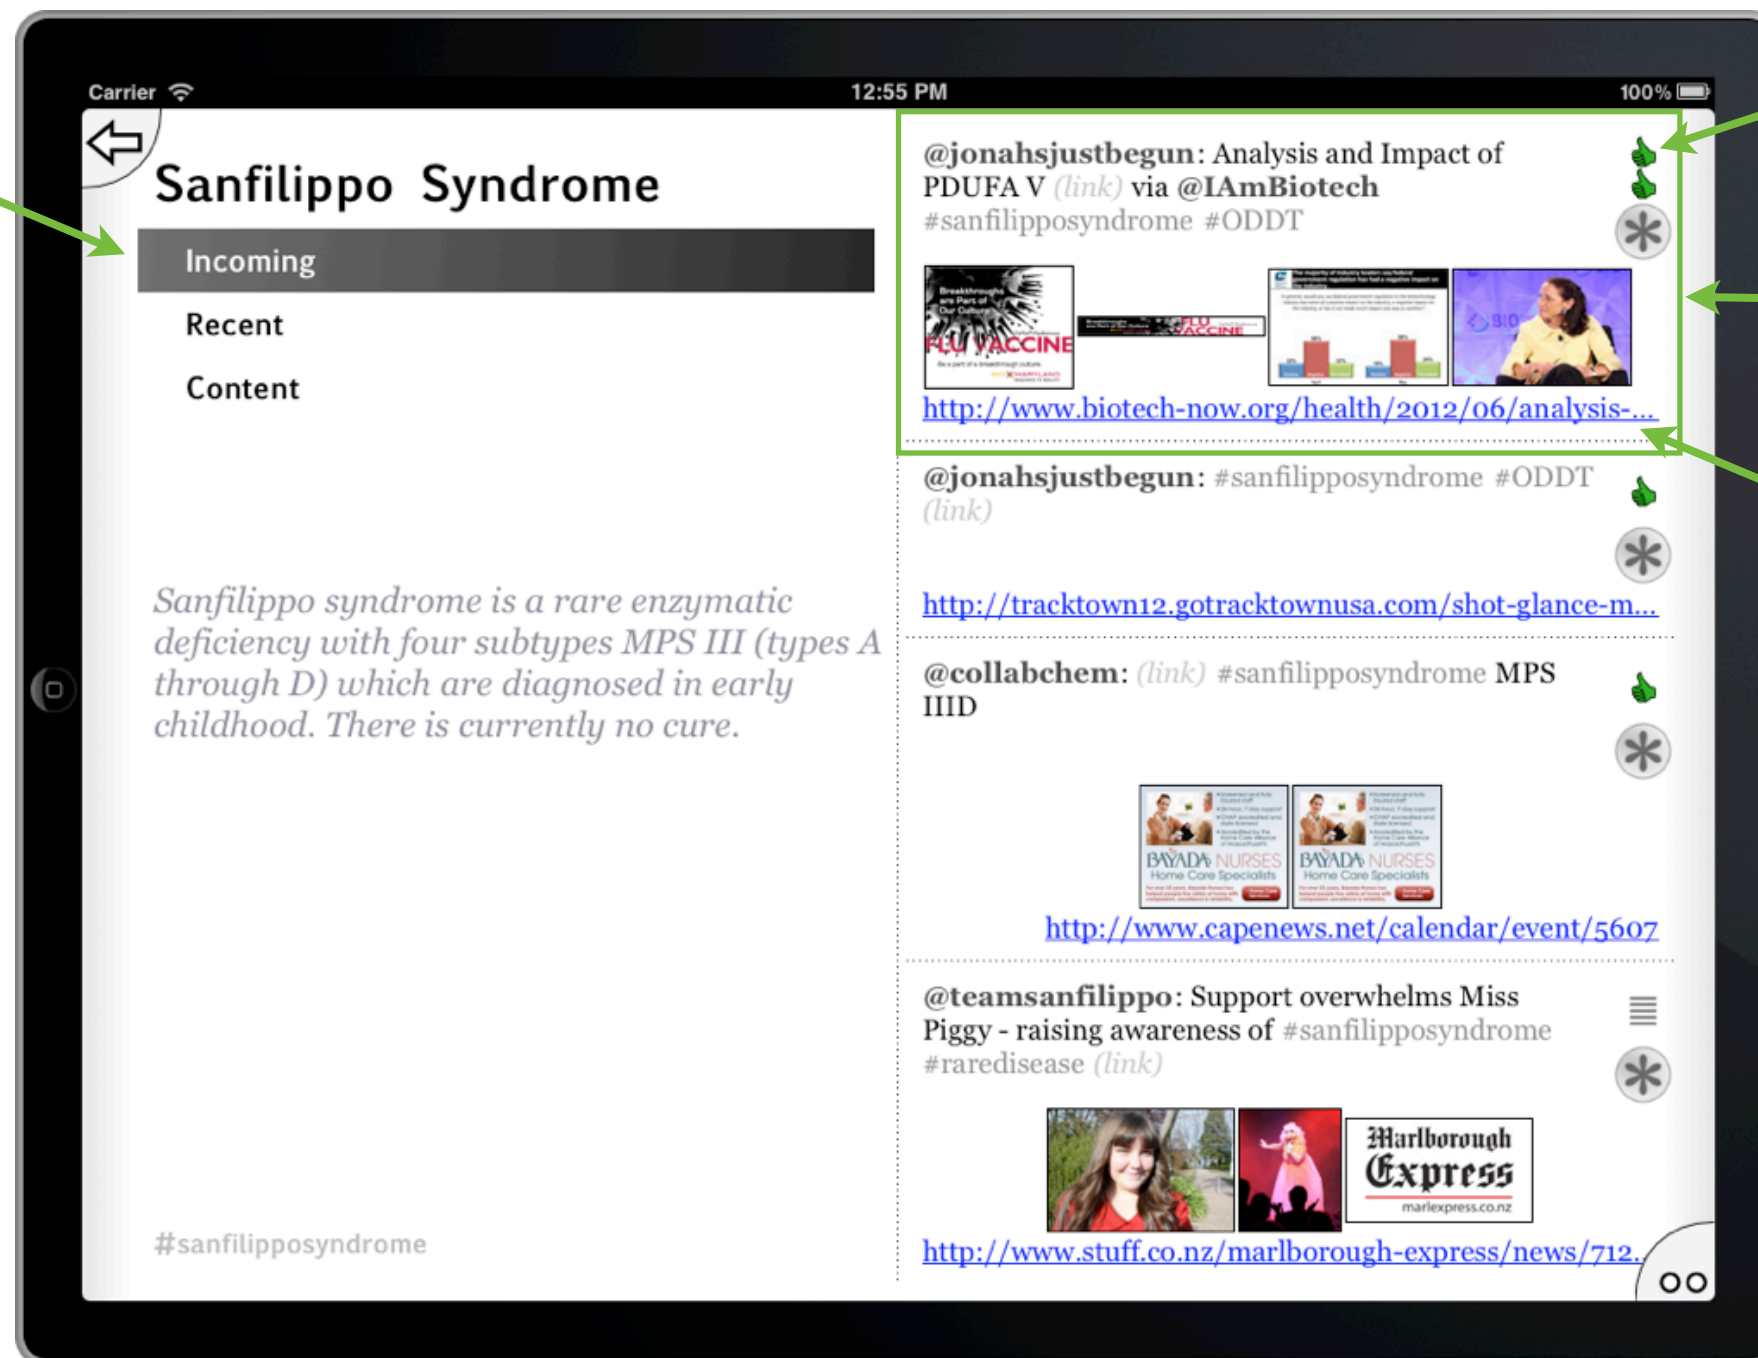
Carrier 12:55 PM 100%

Sanfilippo Syndrome

Incoming

Recent

Content

Sanfilippo syndrome is a rare enzymatic deficiency with four subtypes MPS III (types A through D) which are diagnosed in early childhood. There is currently no cure.

#sanfilipposyndrome

@jonahsjustbegun: Analysis and Impact of PDUFA V (link) via @IAmBiotech #sanfilipposyndrome #ODDT

Breakthroughs are Part of Our Culture FLU VACCINE

FLU VACCINE

BIO

http://www.biotech-now.org/health/2012/06/analysis-...

@jonahsjustbegun: #sanfilipposyndrome #ODDT (link)

http://tracktown12.gotracktownusa.com/shot-glance-m...

@collabchem: (link) #sanfilipposyndrome MPS IIID

BAYADA NURSES Home Care Specialists

BAYADA NURSES Home Care Specialists

http://www.capenews.net/calendar/event/5607

@teamsanfilippo: Support overwhelms Miss Piggy - raising awareness of #sanfilipposyndrome #raredisease (link)

Marlborough Express marlexpress.co.nz

http://www.stuff.co.nz/marlborough-express/news/712...

OO